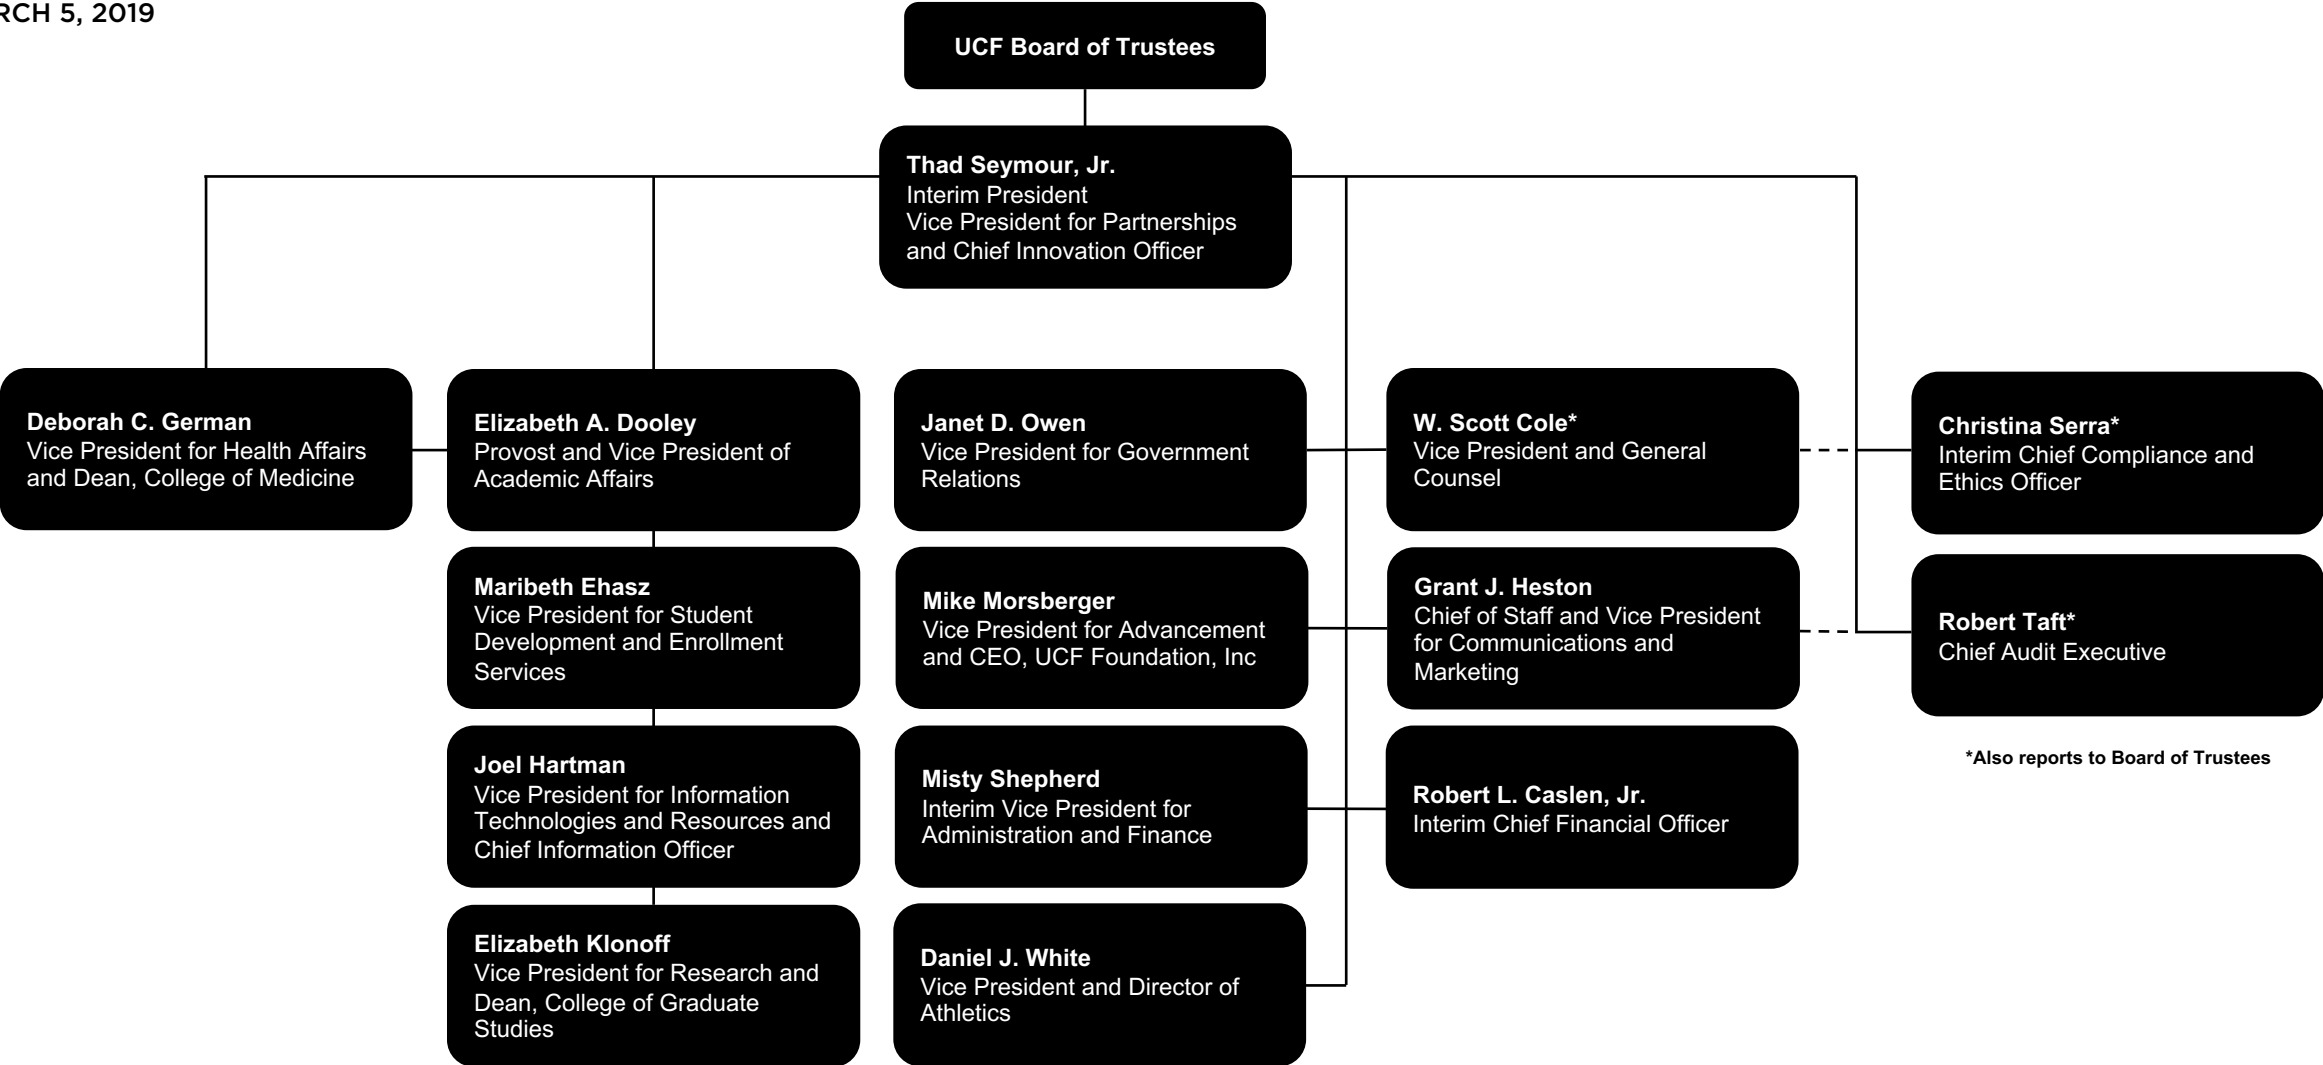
RCH 5, 2019

UCF Board of Trustees

Thad Seymour, Jr.
Interim President
Vice President for Partnerships and Chief Innovation Officer

Deborah C. German
Vice President for Health Affairs and Dean, College of Medicine

Elizabeth A. Dooley
Provost and Vice President of Academic Affairs

Maribeth Ehasz
Vice President for Student Development and Enrollment Services

Joel Hartman
Vice President for Information Technologies and Resources and Chief Information Officer

Elizabeth Klonoff
Vice President for Research and Dean, College of Graduate Studies

Janet D. Owen
Vice President for Government Relations

Mike Morsberger
Vice President for Advancement and CEO, UCF Foundation, Inc

Misty Shepherd
Interim Vice President for Administration and Finance

Daniel J. White
Vice President and Director of Athletics

W. Scott Cole*
Vice President and General Counsel

Grant J. Heston
Chief of Staff and Vice President for Communications and Marketing

Robert L. Caslen, Jr.
Interim Chief Financial Officer

Christina Serra*
Interim Chief Compliance and Ethics Officer

Robert Taft*
Chief Audit Executive

*Also reports to Board of Trustees